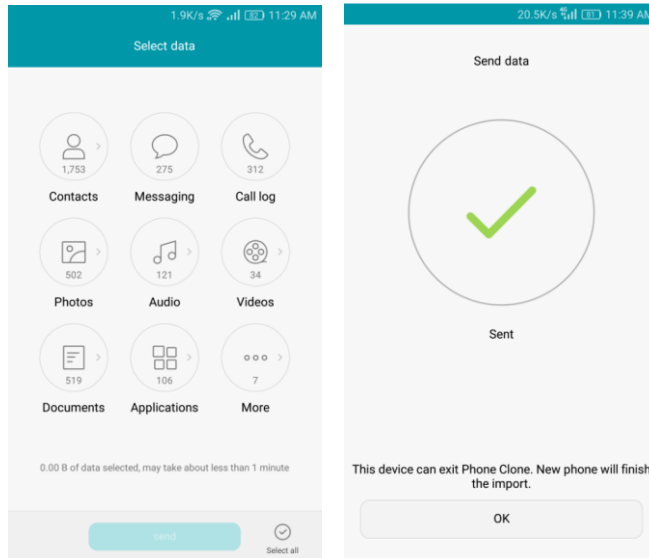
1.9K/s 82 11:29 AM

Select data

1,753
Contacts

275
Messaging

312
Call log

502
Photos

121
Audio

34
Videos

519
Documents

106
Applications

7
More

0.00 B of data selected, may take about less than 1 minute

send

Select all

20.5K/s 81 11:39 AM

Send data

Sent

This device can exit Phone Clone. New phone will finish the import.

OK